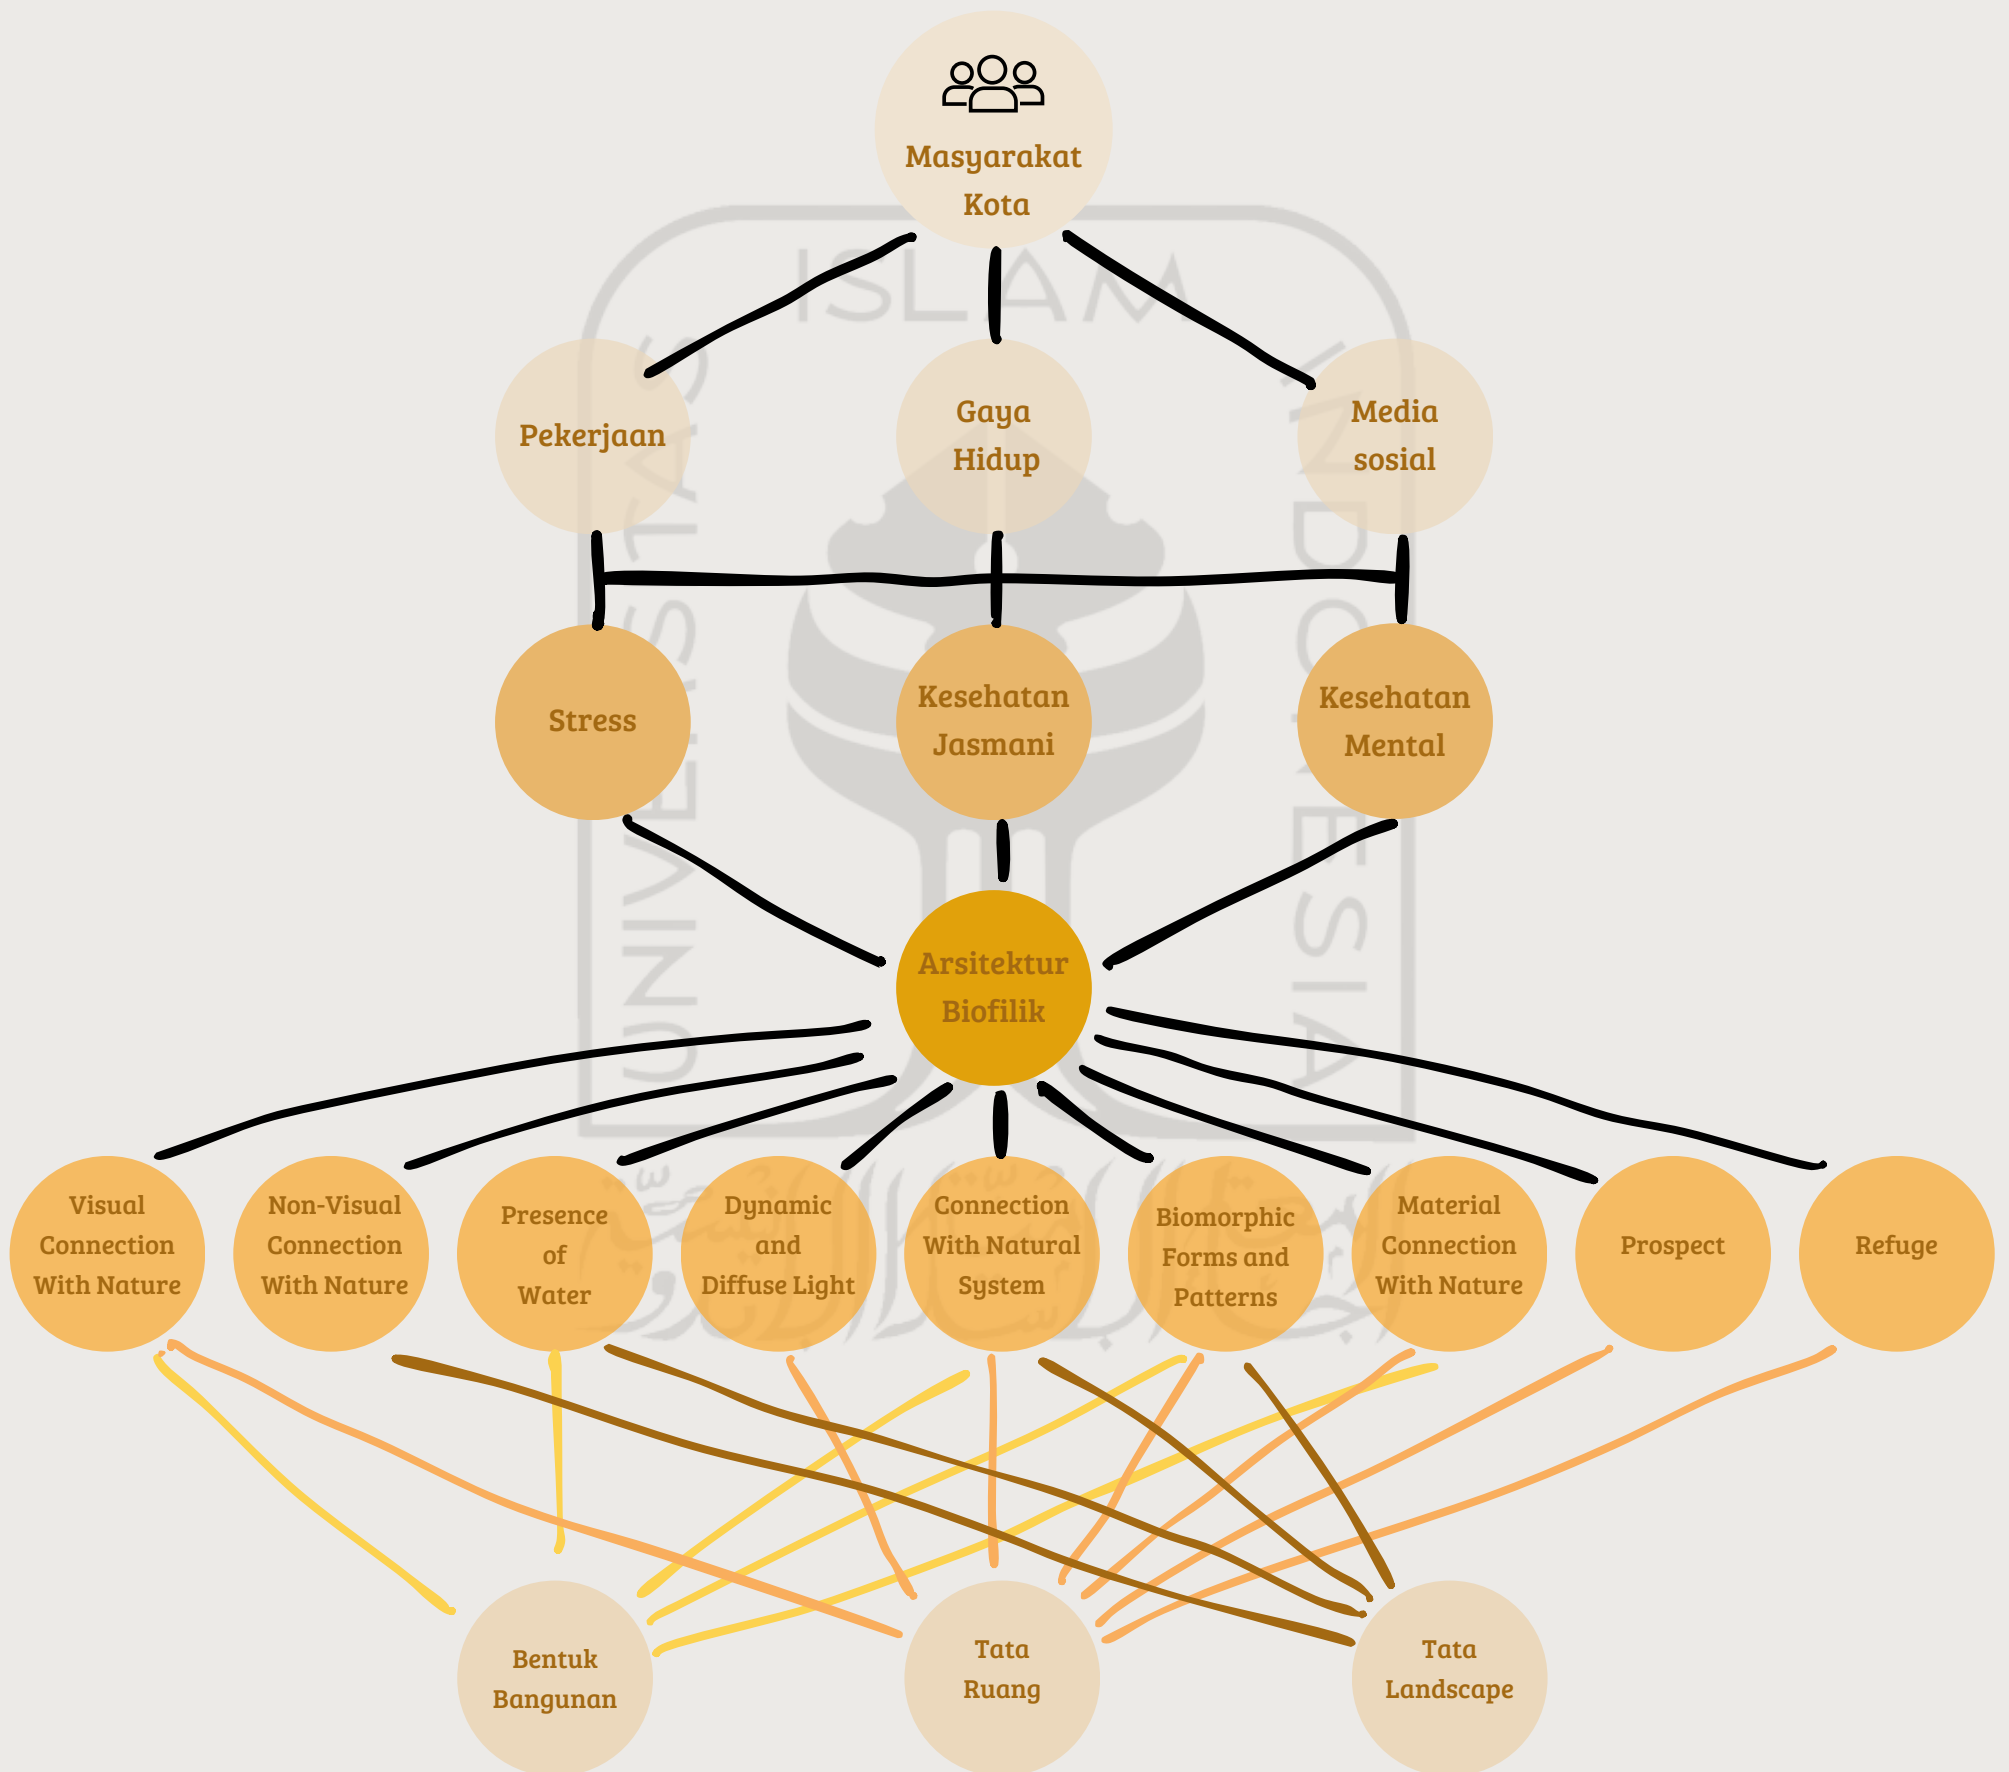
Masyarakat Kota

Pekerjaan

Gaya Hidup

Media sosial

Stress

Kesehatan Jasmani

Kesehatan Mental

Arsitektur Biofilik

Visual Connection With Nature

Non-Visual Connection With Nature

Presence of Water

Dynamic and Diffuse Light

Connection With Natural System

Biomorphic Forms and Patterns

Material Connection With Nature

Prospect

Refuge

Bentuk Bangunan

Tata Ruang

Tata Landscape

ISLAM INDONESIA